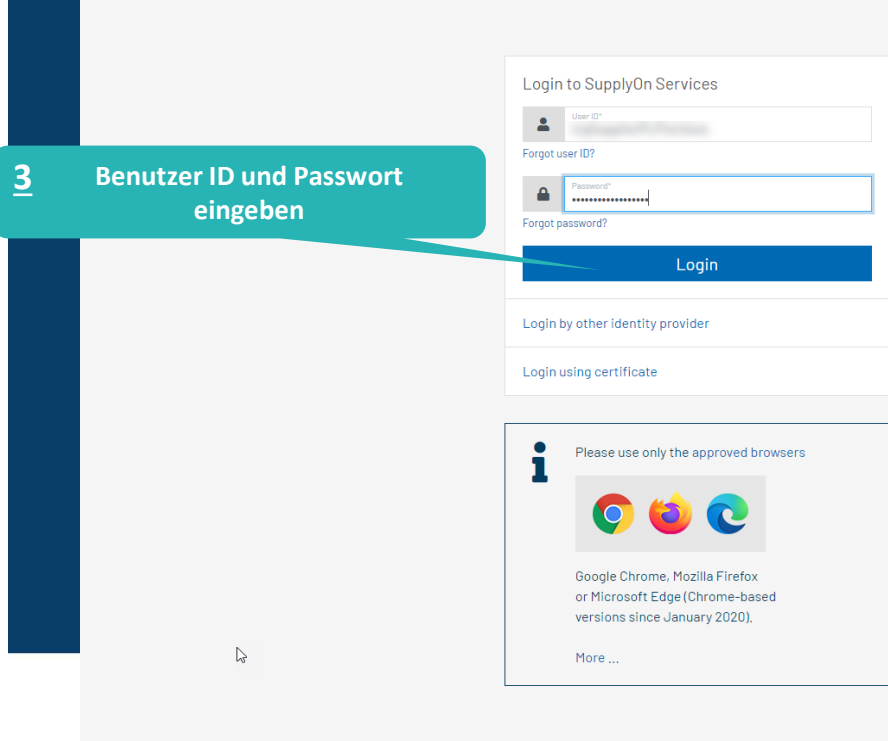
Login to SupplyOn Services

User ID*
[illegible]

Forgot user ID?

3 Benutzer ID und Passwort eingeben

Password*
•••••••••••••••••

Forgot password?

Login

Login by other identity provider

Login using certificate

Please use only the approved browsers

Google Chrome, Mozilla Firefox or Microsoft Edge (Chrome-based versions since January 2020).

More ...